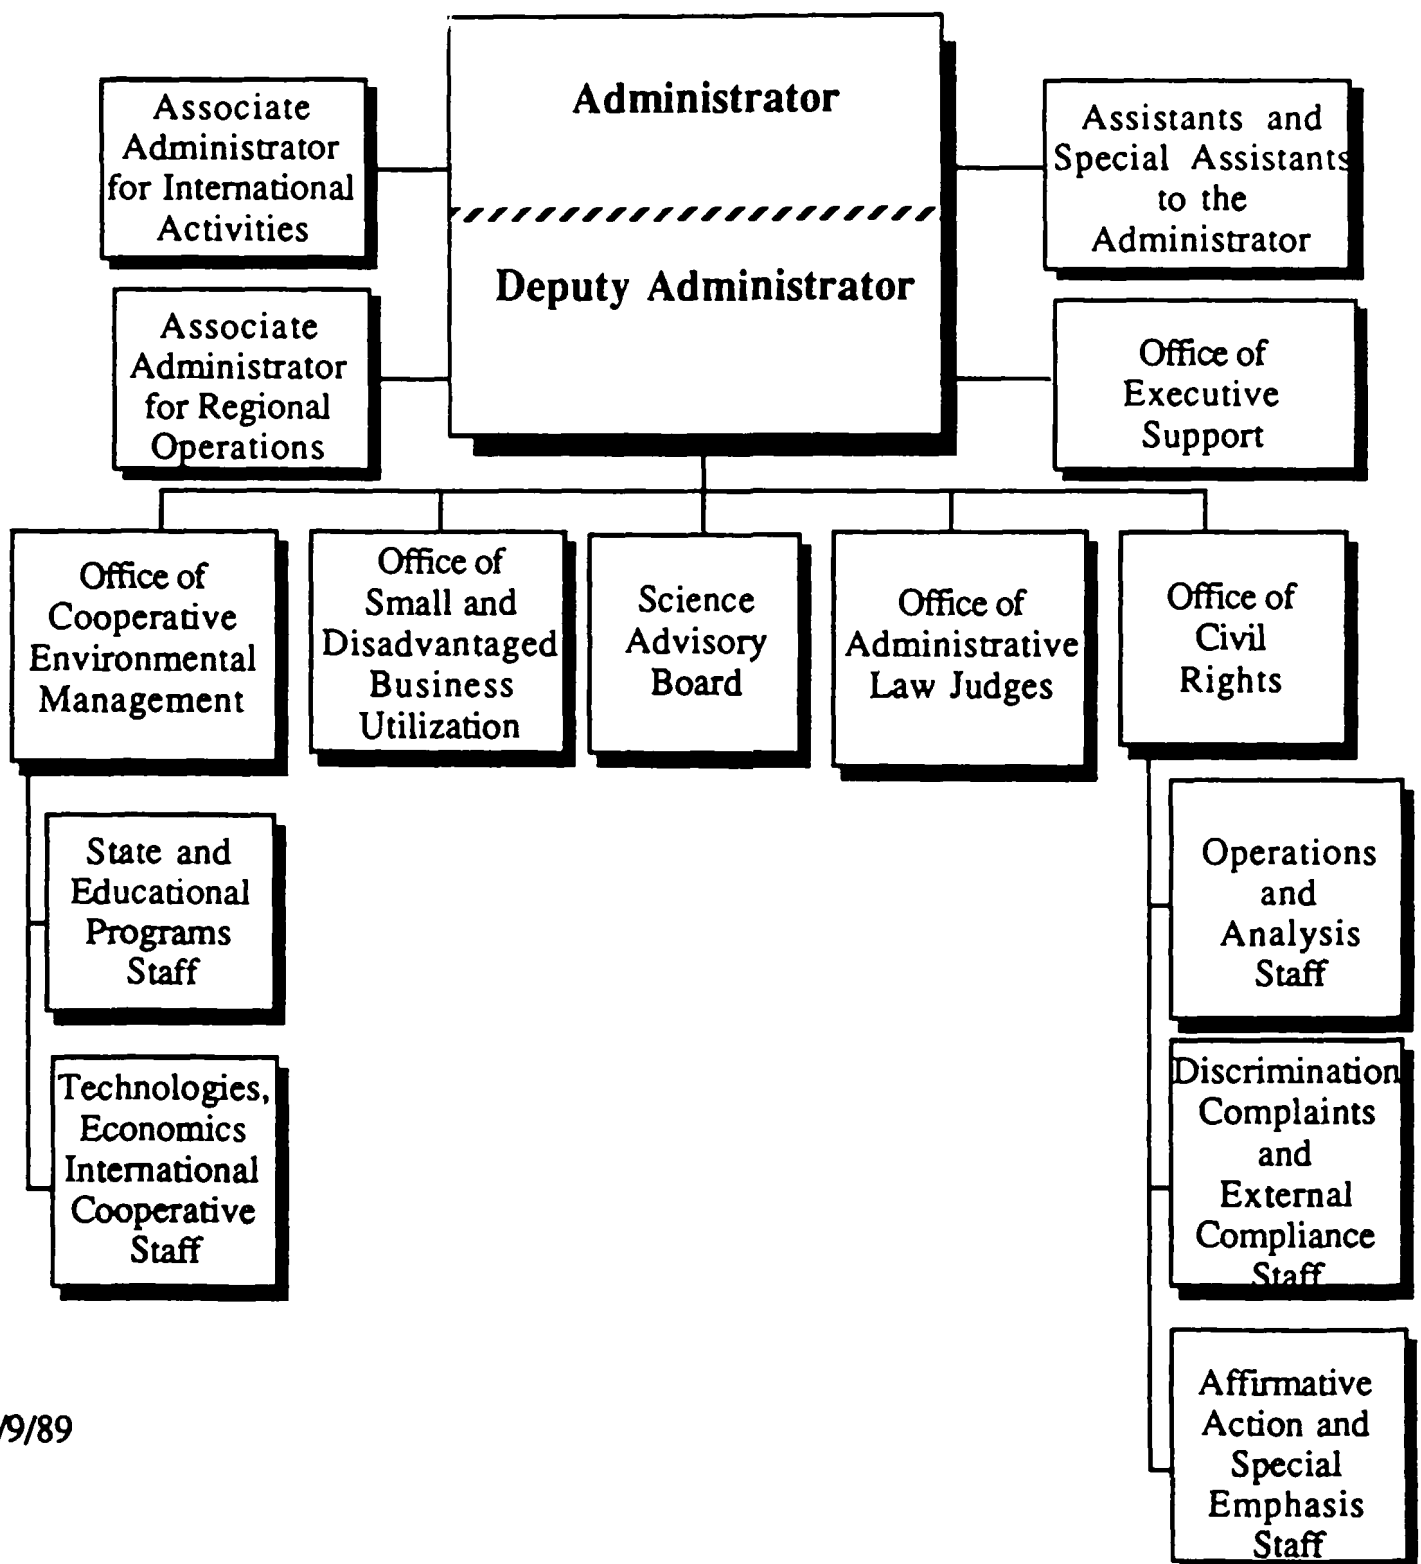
Administrator

Deputy Administrator

Associate Administrator for International Activities

Associate Administrator for Regional Operations

Assistants and Special Assistants to the Administrator

Office of Executive Support

Office of Cooperative Environmental Management

Office of Small and Disadvantaged Business Utilization

Science Advisory Board

Office of Administrative Law Judges

Office of Civil Rights

State and Educational Programs Staff

Technologies, Economics International Cooperative Staff

Operations and Analysis Staff

Discrimination Complaints and External Compliance Staff

Affirmative Action and Special Emphasis Staff

/9/89